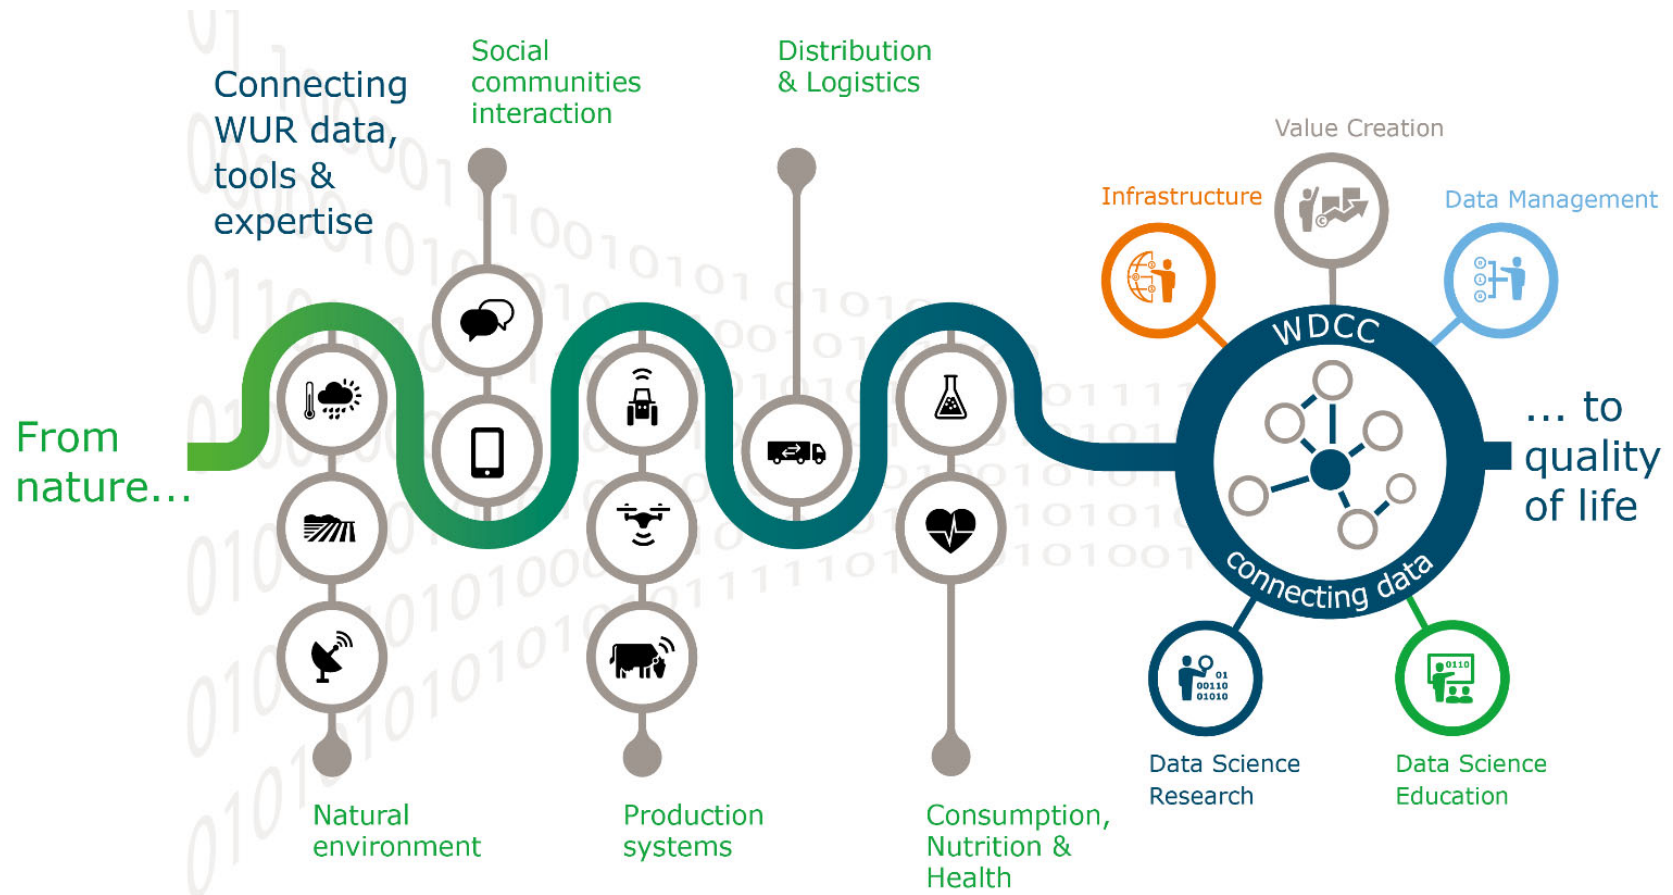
Connecting WUR data, tools & expertise

Social communities interaction

Distribution & Logistics

Value Creation

Infrastructure

Data Management

From nature...

WDCC

connecting data

... to quality of life

Natural environment

Production systems

Consumption, Nutrition & Health

Data Science Research

Data Science Education